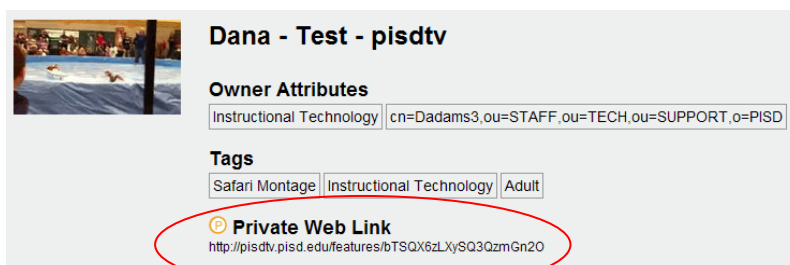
Dana - Test - pisdtv

Owner Attributes

Instructional Technology
cn=Dadams3,ou=STAFF,ou=TECH,ou=SUPPORT,o=PISD

Tags

Safari Montage
Instructional Technology
Adult

P Private Web Link
http://pisdtv.pisd.edu/features/bTSQX6zLXySQ3QzmGn2O